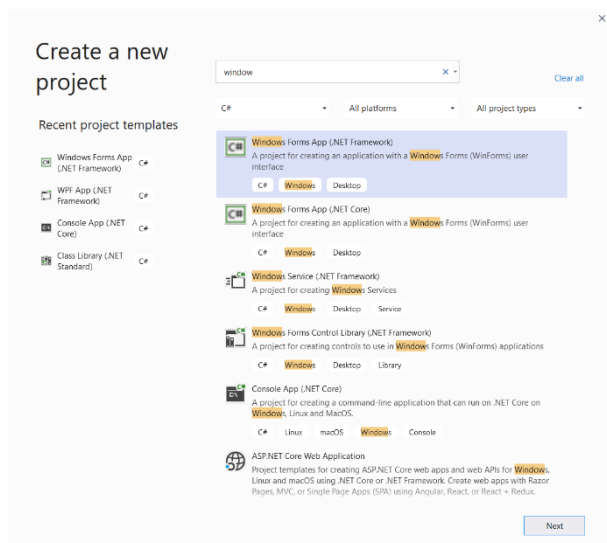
×

Create a new project

window

× ▾

Clear all

C# ▾

All platforms ▾

All project types ▾

Recent project templates

Windows Forms App (.NET Framework) C#

WPF App (.NET Framework) C#

Console App (.NET Core) C#

Class Library (.NET Standard) C#

Windows Forms App (.NET Framework)

A project for creating an application with a Windows Forms (WinForms) user interface

C# Windows Desktop

Windows Forms App (.NET Core)

A project for creating an application with a Windows Forms (WinForms) user interface

C# Windows Desktop

Windows Service (.NET Framework)

A project for creating Windows Services

C# Windows Desktop Service

Windows Forms Control Library (.NET Framework)

A project for creating controls to use in Windows Forms (WinForms) applications

C# Windows Desktop Library

Console App (.NET Core)

A project for creating a command-line application that can run on .NET Core on Windows, Linux and MacOS.

C# Linux macOS Windows Console

ASP.NET Core Web Application

Project templates for creating ASP.NET Core web apps and web APIs for Windows, Linux and macOS using .NET Core or .NET Framework. Create web apps with Razor Pages, MVC, or Single Page Apps (SPA) using Angular, React, or React + Redux.

Next